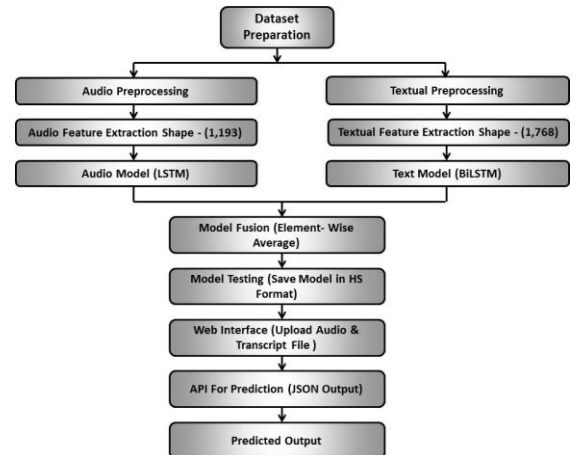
Dataset Preparation

Audio Preprocessing

Audio Feature Extraction Shape - (1,193)

Audio Model (LSTM)

Textual Preprocessing

Textual Feature Extraction Shape - (1,768)

Text Model (BiLSTM)

Model Fusion (Element- Wise Average)

Model Testing (Save Model in HS Format)

Web Interface (Upload Audio & Transcript File )

API For Prediction (JSON Output)

Predicted Output